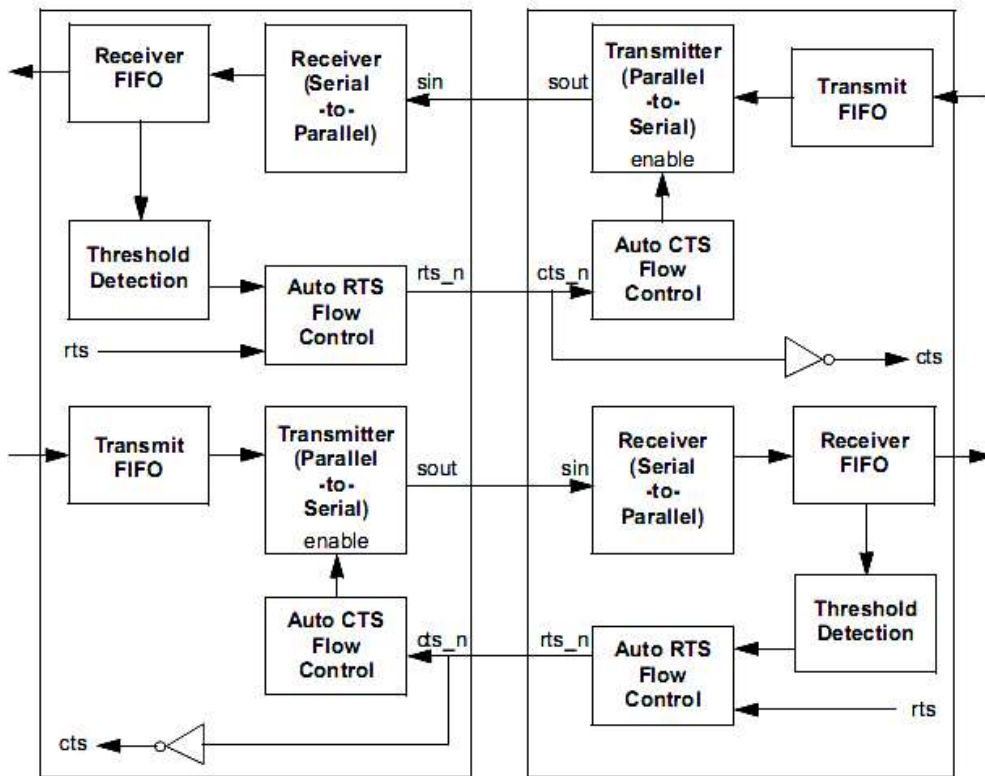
Receiver FIFO

Receiver (Serial -to- Parallel)

sin

sout

Transmitter (Parallel -to- Serial)
enable

Transmit FIFO

Threshold Detection

Auto RTS Flow Control

rts_n

cts_n

Auto CTS Flow Control

rts

cts

Transmit FIFO

Transmitter (Parallel -to- Serial)
enable

sout

sin

Receiver (Serial -to- Parallel)

Receiver FIFO

Threshold Detection

Auto CTS Flow Control

cts_n

rts_n

Auto RTS Flow Control

rts

cts